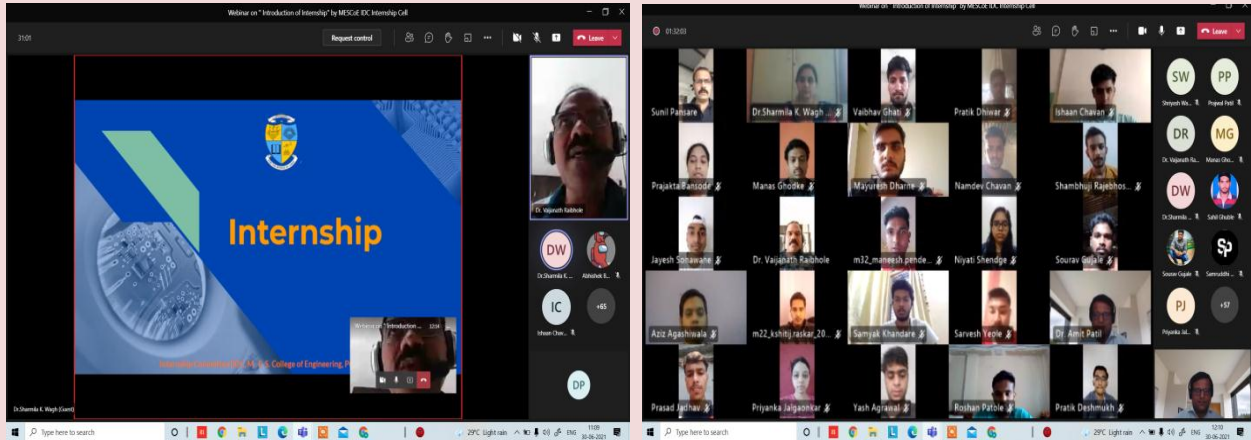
Webinar on " Introduction of Internship" by MESCoE IDC Internship Cell

31:01

Request control

Leave

Internship

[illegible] M. E. S. College of Engineering, P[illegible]

Dr. Vaijanath Raibhole

DW
Dr.Sharmila K. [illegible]

Abhishek B...

IC
Ishaan Chav...

+65

DP

Webinar on " Introduction ... 32:04

Dr.Sharmila K. Wagh (Guest)

Type here to search

29°C Light rain ENG 11:59 30-06-2021

Webinar on " Introduction of Internship" by MESCoE IDC Internship Cell

01:32:03

Leave

Sunil Pansare
Dr.Sharmila K. Wagh
Vaibhav Ghati
Pratik Dhiwar
Ishaan Chavan
Prajakta Bansode
Manas Ghodke
Mayuresh Dharne
Namdev Chavan
Shambhuji Rajebhos...
Jayesh Sonawane
Dr. Vaijanath Raibhole
m32_maneesh pende...
Niyati Shendge
Sourav Gujale
Aziz Agashiwala
m22_kshitij raskar_20...
Samyak Khandare
Sarvesh Yeole
Dr. Amit Patil
Prasad Jadhav
Priyanka Jalgaonkar
Yash Agrawal
Roshan Patole
Pratik Deshmukh

SW
Shriyash Wa...
PP
Prajwal Patil
DR
Dr. Vaijanath Ra...
MG
Manas Gho...
DW
Dr.Sharmila ...
Sahil Ghadge
Sourav Gujale
Samruddhi ...
PJ
Priyanka Jal...
+57

Type here to search

29°C Light rain ENG 12:10 30-06-2021